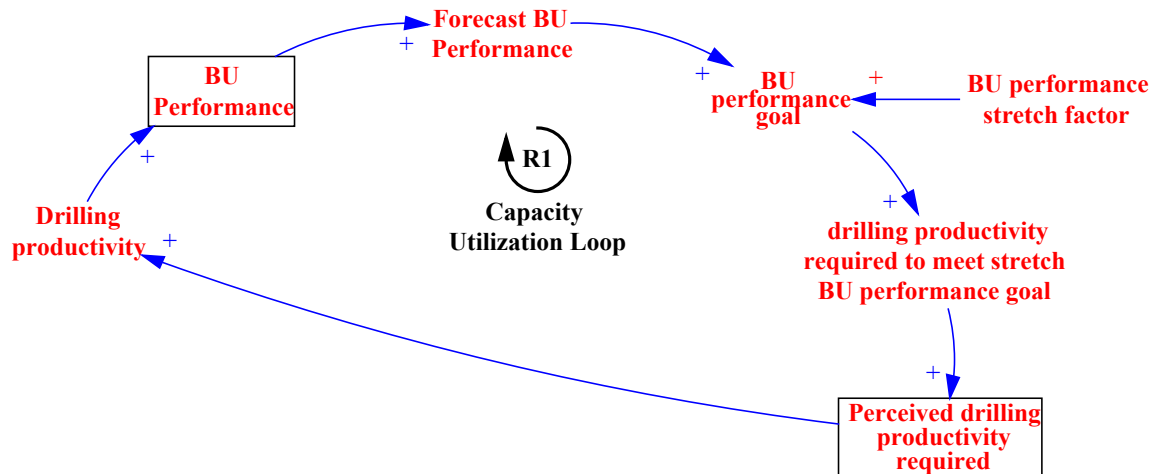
BU Performance

+

Forecast BU Performance

+

BU performance goal

+

BU performance stretch factor

R1

Capacity Utilization Loop

+

Drilling productivity

+

+

drilling productivity required to meet stretch BU performance goal

+

Perceived drilling productivity required